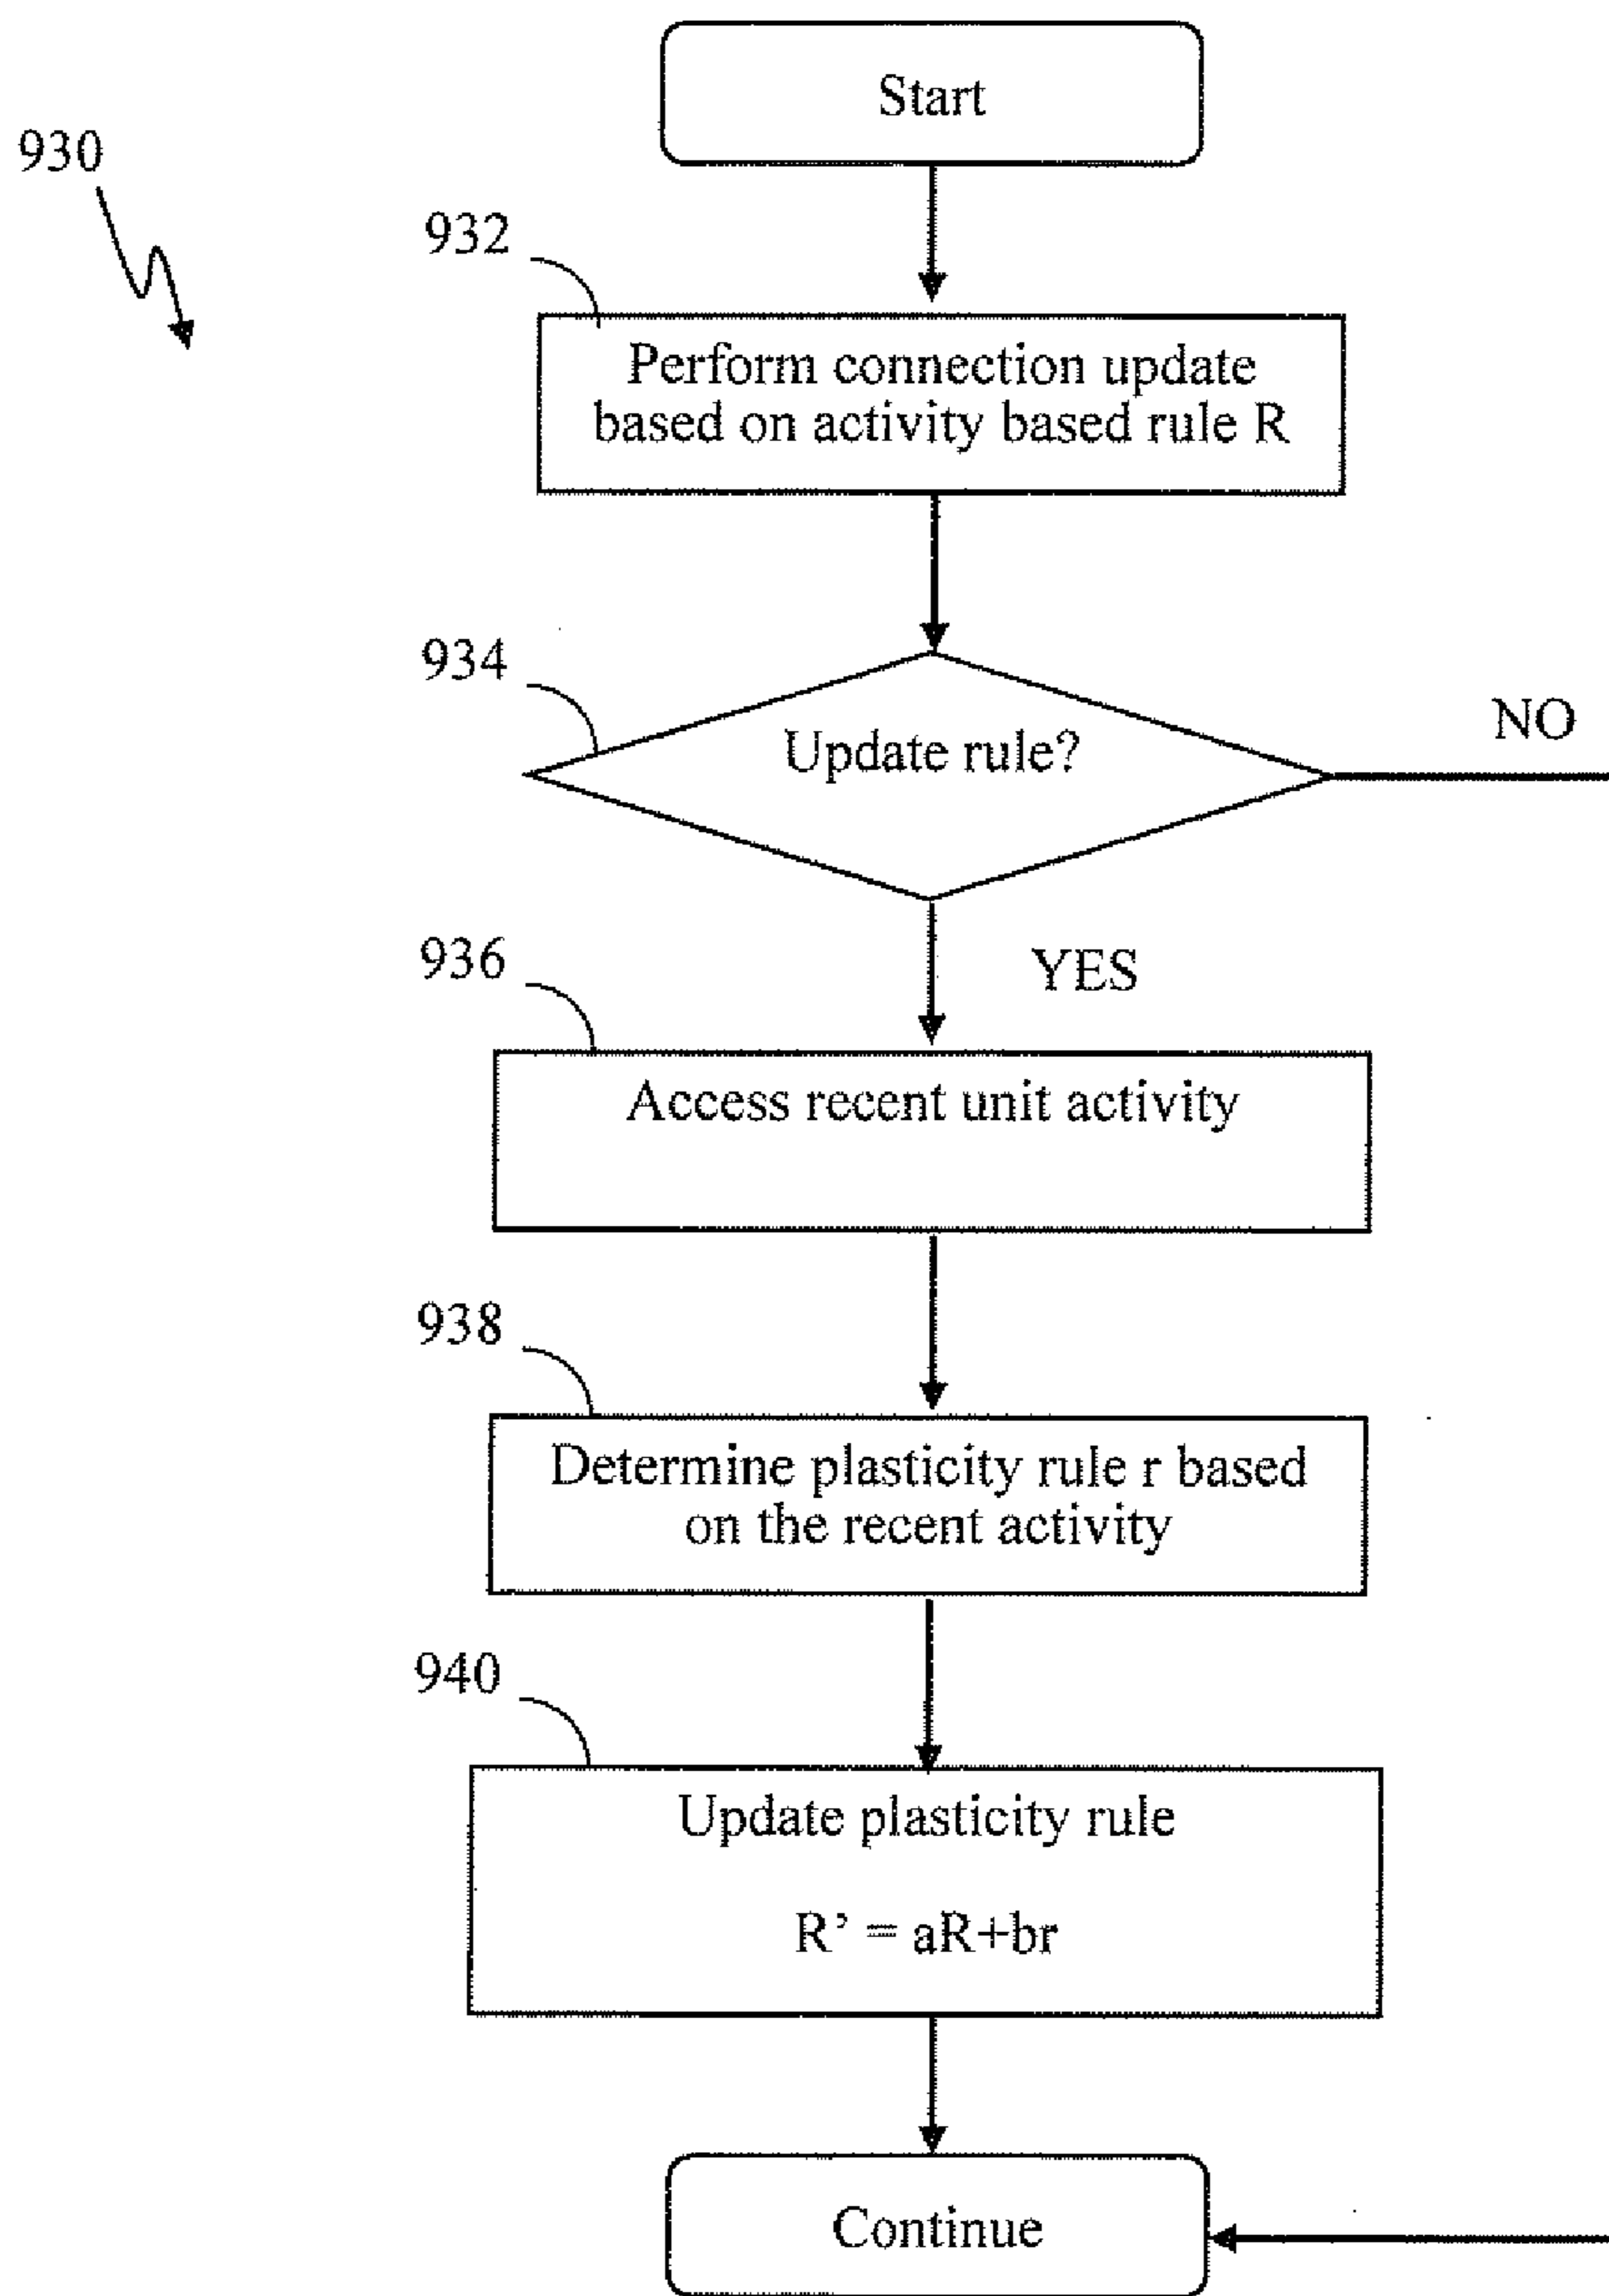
930

Start

932

Perform connection update based on activity based rule R

934

Update rule?

NO

936

YES

Access recent unit activity

938

Determine plasticity rule r based on the recent activity

940

Update plasticity rule

R’ = aR+br

Continue